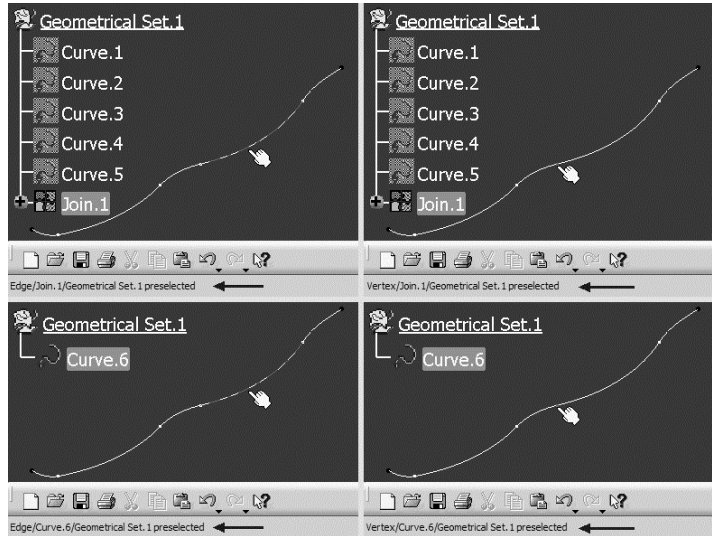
Geometrical Set.1
Curve.1
Curve.2
Curve.3
Curve.4
Curve.5
Join.1

Edge/Join.1/Geometrical Set.1 preselected

Geometrical Set.1
Curve.1
Curve.2
Curve.3
Curve.4
Curve.5
Join.1

Vertex/Join.1/Geometrical Set.1 preselected

Geometrical Set.1
Curve.6

Edge/Curve.6/Geometrical Set.1 preselected

Geometrical Set.1
Curve.6

Vertex/Curve.6/Geometrical Set.1 preselected